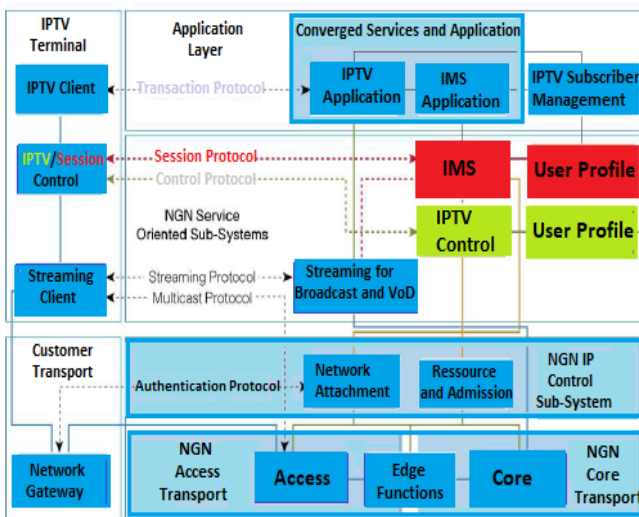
IPTV Terminal

Application Layer

Converged Services and Application

IPTV Client

Transaction Protocol

IPTV Application

IMS Application

IPTV Subscriber Management

IPTV/Session Control

Session Protocol

IMS

User Profile

Control Protocol

NGN Service Oriented Sub-Systems

IPTV Control

User Profile

Streaming Client

Streaming Protocol

Multicast Protocol

Streaming for Broadcast and VoD

Customer Transport

Authentication Protocol

Network Attachment

Ressource and Admission

NGN IP Control Sub-System

Network Gateway

NGN Access Transport

Access

Edge Functions

Core

NGN Core Transport